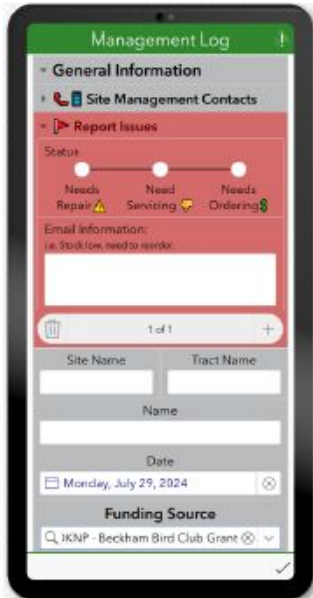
Management Log

General Information

Site Management Contacts

Report Issues

Status

Needs Repair

Need Servicing

Needs Ordering

Email Information:
i.e. Stock low, need to reorder.

1 of 1

Site Name

Tract Name

Name

Date

Monday, July 29, 2024

Funding Source

IKNP - Beckham Bird Club Grant